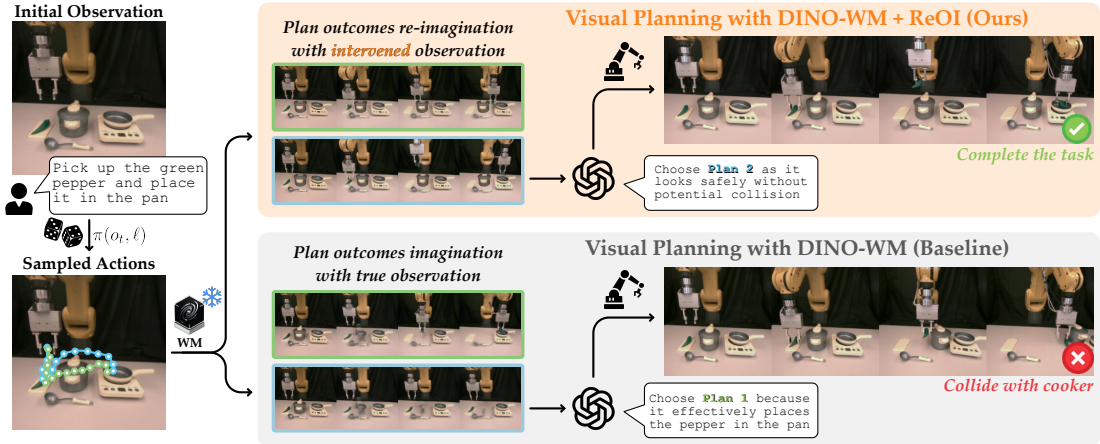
Initial Observation

Pick up the green pepper and place it in the pan

$\pi(o_t, \ell)$

Sampled Actions

WM

Plan outcomes re-imagination with intervened observation

Visual Planning with DINO-WM + ReOI (Ours)

Choose Plan 2 as it looks safely without potential collision

Complete the task

Plan outcomes imagination with true observation

Visual Planning with DINO-WM (Baseline)

Choose Plan 1 because it effectively places the pepper in the pan

Collide with cooker